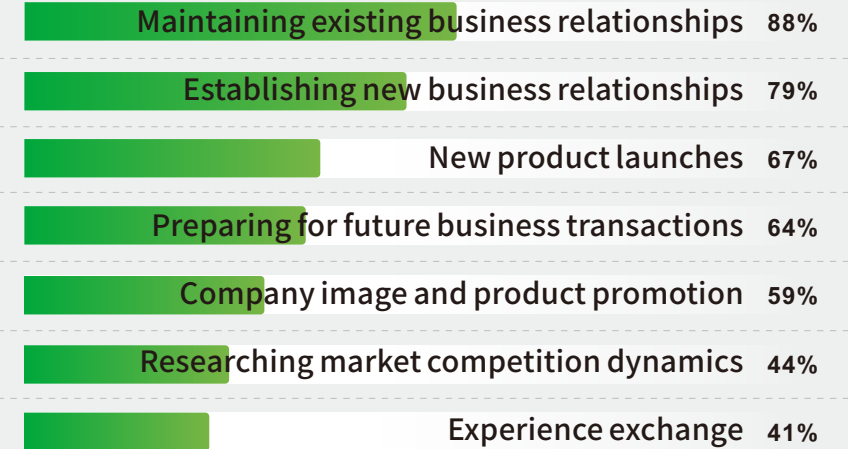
Maintaining existing business relationships 88%

Establishing new business relationships 79%

New product launches 67%

Preparing for future business transactions 64%

Company image and product promotion 59%

Researching market competition dynamics 44%

Experience exchange 41%